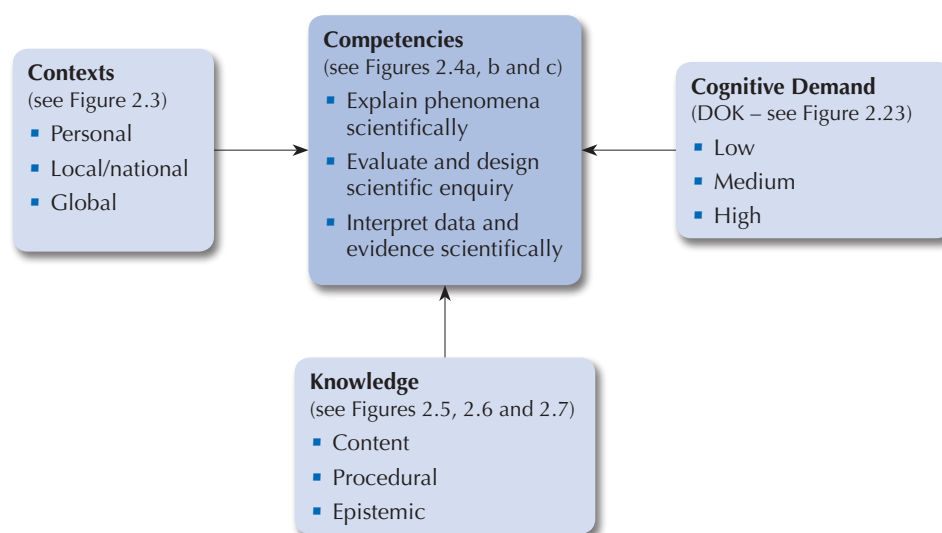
Contexts
(see Figure 2.3)
- Personal
- Local/national
- Global

Competencies
(see Figures 2.4a, b and c)
- Explain phenomena scientifically
- Evaluate and design scientific enquiry
- Interpret data and evidence scientifically

Cognitive Demand
(DOK – see Figure 2.23)
- Low
- Medium
- High

Knowledge
(see Figures 2.5, 2.6 and 2.7)
- Content
- Procedural
- Epistemic